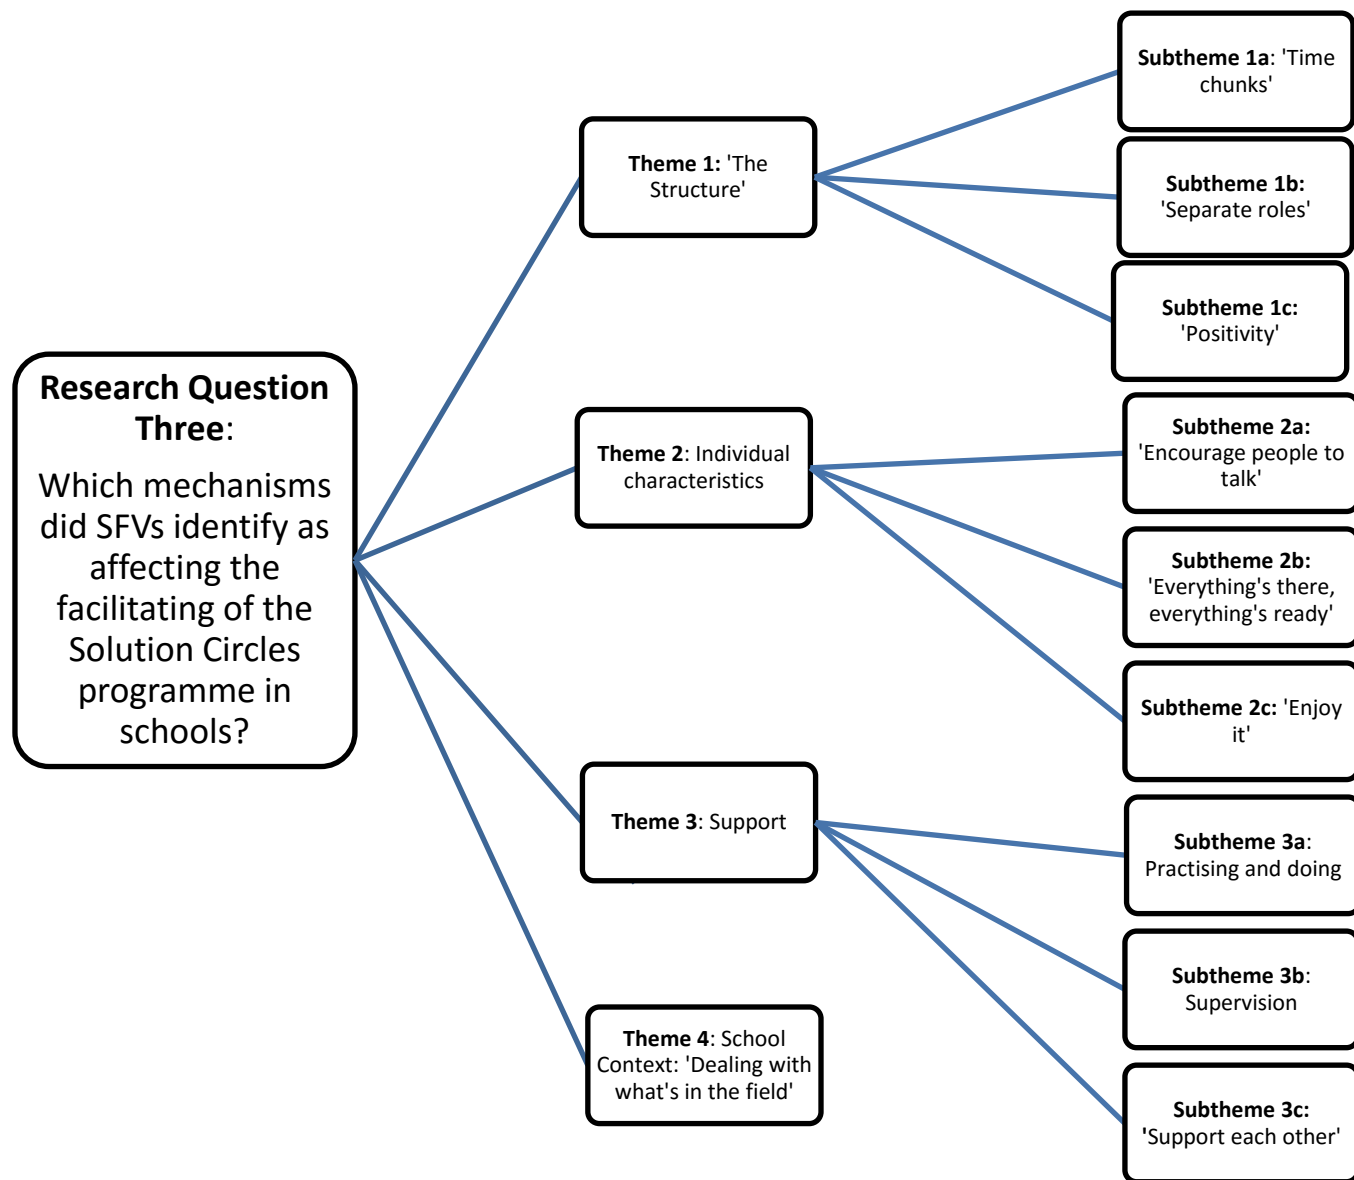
**Research Question Three**:

Which mechanisms did SFVs identify as affecting the facilitating of the Solution Circles programme in schools?

**Theme 1:** 'The Structure'

**Subtheme 1a**: 'Time chunks'

**Subtheme 1b:** 'Separate roles'

**Subtheme 1c:** 'Positivity'

**Theme 2**: Individual characteristics

**Subtheme 2a:** 'Encourage people to talk'

**Subtheme 2b:** 'Everything's there, everything's ready'

**Subtheme 2c:** 'Enjoy it'

**Theme 3**: Support

**Subtheme 3a**: Practising and doing

**Subtheme 3b**: Supervision

**Subtheme 3c:** 'Support each other'

**Theme 4**: School Context: 'Dealing with what's in the field'